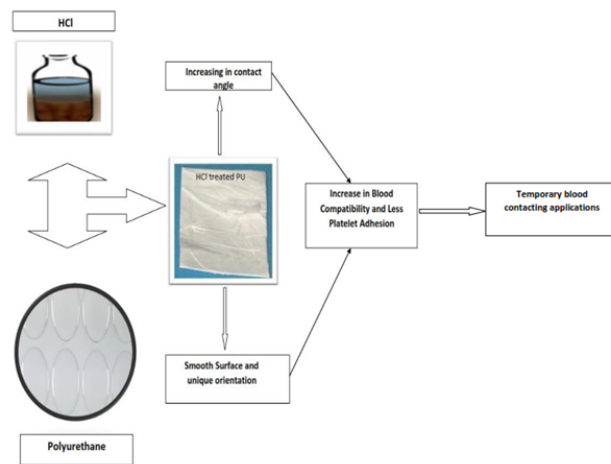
HCl

Increasing in contact angle

HCl treated PU

Increase in Blood Compatibility and Less Platelet Adhesion

Temporary blood contacting applications

Smooth Surface and unique orientation

Polyurethane